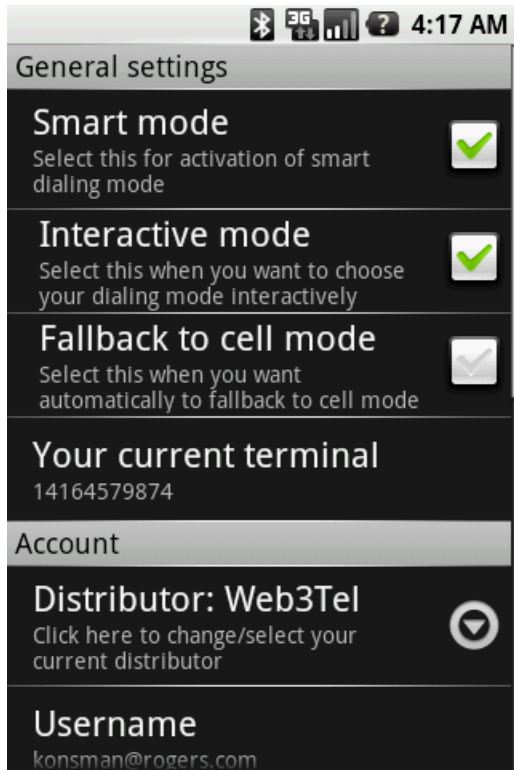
3G 2 4:17 AM

General settings

Smart mode
Select this for activation of smart dialing mode

Interactive mode
Select this when you want to choose your dialing mode interactively

Fallback to cell mode
Select this when you want automatically to fallback to cell mode

Your current terminal
14164579874

Account

Distributor: Web3Tel
Click here to change/select your current distributor

Username
konsman@rogers.com